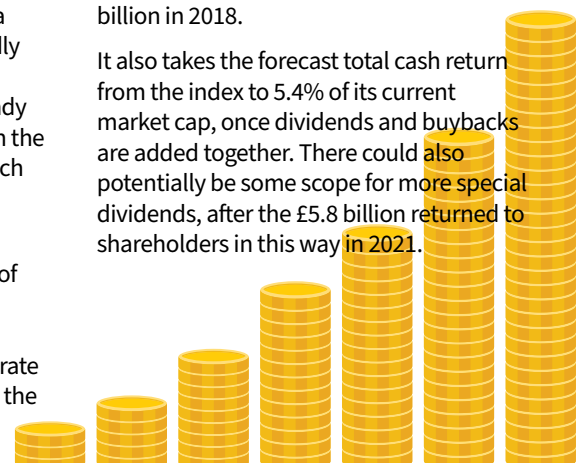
a
lly

dy
n the
ch

of

rate
the

billion in 2018.

It also takes the forecast total cash return from the index to 5.4% of its current market cap, once dividends and buybacks are added together. There could also potentially be some scope for more special dividends, after the £5.8 billion returned to shareholders in this way in 2021.